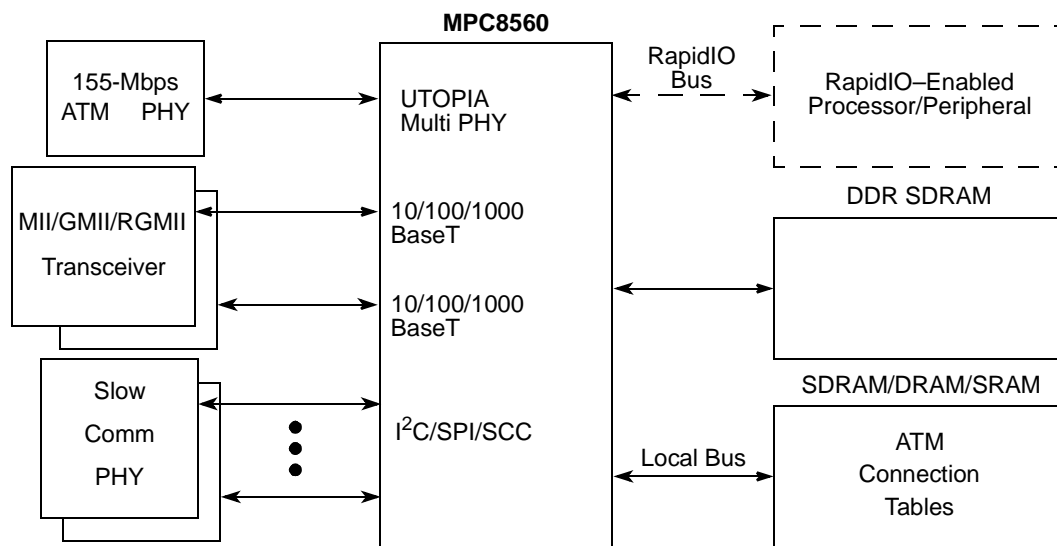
MPC8560

155-Mbps ATM PHY

UTOPIA Multi PHY

RapidIO Bus

RapidIO–Enabled Processor/Peripheral

MII/GMII/RGMII Transceiver

10/100/1000 BaseT

10/100/1000 BaseT

DDR SDRAM

Slow Comm PHY

$I^2C$/SPI/SCC

Local Bus

SDRAM/DRAM/SRAM

ATM Connection Tables